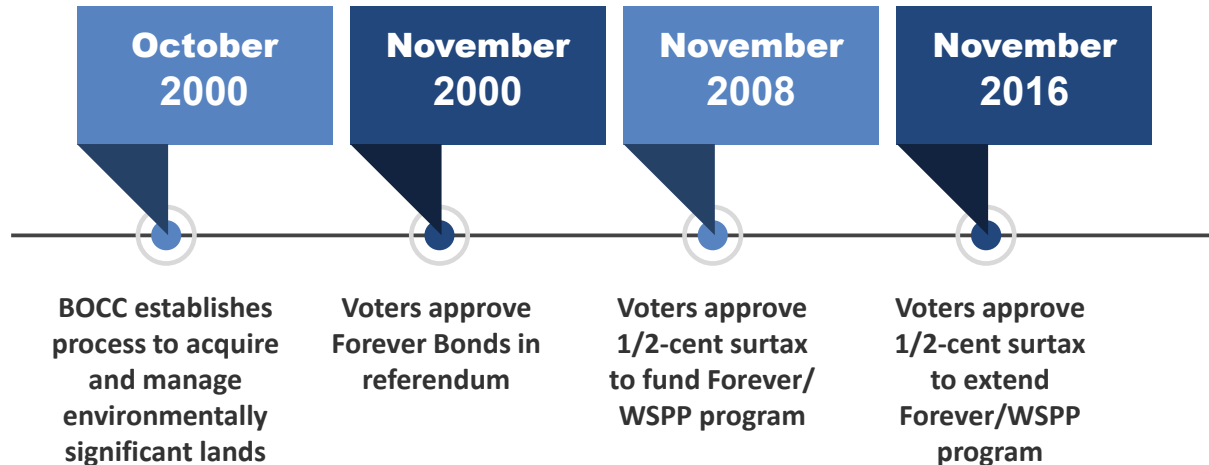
October 2000

November 2000

November 2008

November 2016

BOCC establishes process to acquire and manage environmentally significant lands

Voters approve Forever Bonds in referendum

Voters approve 1/2-cent surtax to fund Forever/ WSPP program

Voters approve 1/2-cent surtax to extend Forever/WSPP program